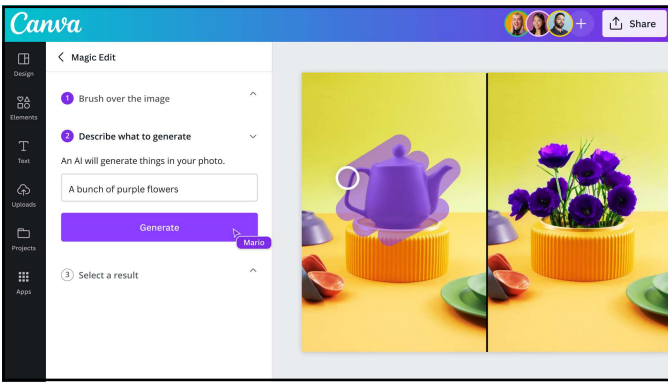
Canva

+ Share

Design

Elements

Text

Uploads

Projects

Apps

< Magic Edit

1 Brush over the image

2 Describe what to generate

An AI will generate things in your photo.

A bunch of purple flowers

Generate

Mario

3 Select a result